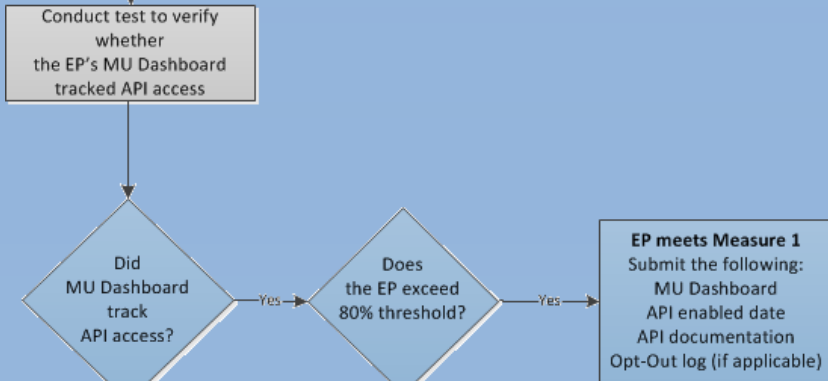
Conduct test to verify whether the EP's MU Dashboard tracked API access

Did MU Dashboard track API access?

Yes

Does the EP exceed 80% threshold?

Yes

EP meets Measure 1
Submit the following:
MU Dashboard
API enabled date
API documentation
Opt-Out log (if applicable)